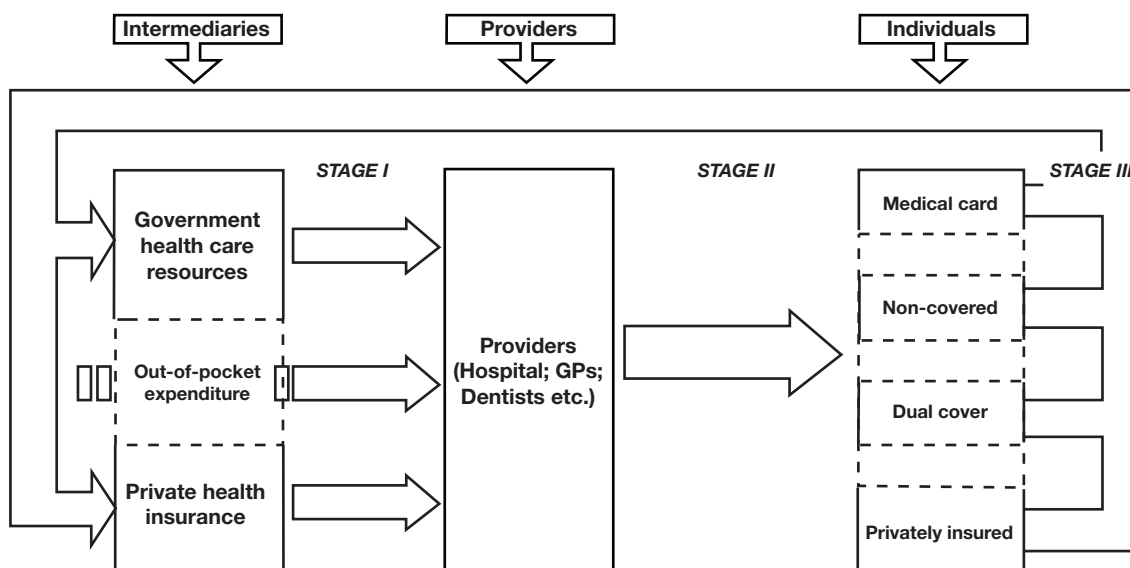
Intermediaries

Providers

Individuals

STAGE I

STAGE II

STAGE III

Government health care resources

Out-of-pocket expenditure

Private health insurance

Providers (Hospital; GPs; Dentists etc.)

Medical card

Non-covered

Dual cover

Privately insured